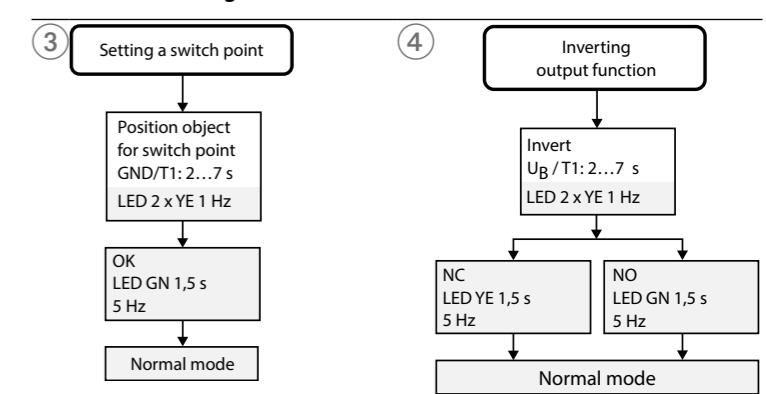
3

Setting a switch point

Position object for switch point GND/T1: 2…7 s

LED 2 x YE 1 Hz

OK
LED GN 1,5 s
5 Hz

Normal mode

4

Inverting output function

Invert
$U_B$ / T1: 2…7 s

LED 2 x YE 1 Hz

NC
LED YE 1,5 s
5 Hz

NO
LED GN 1,5 s
5 Hz

Normal mode